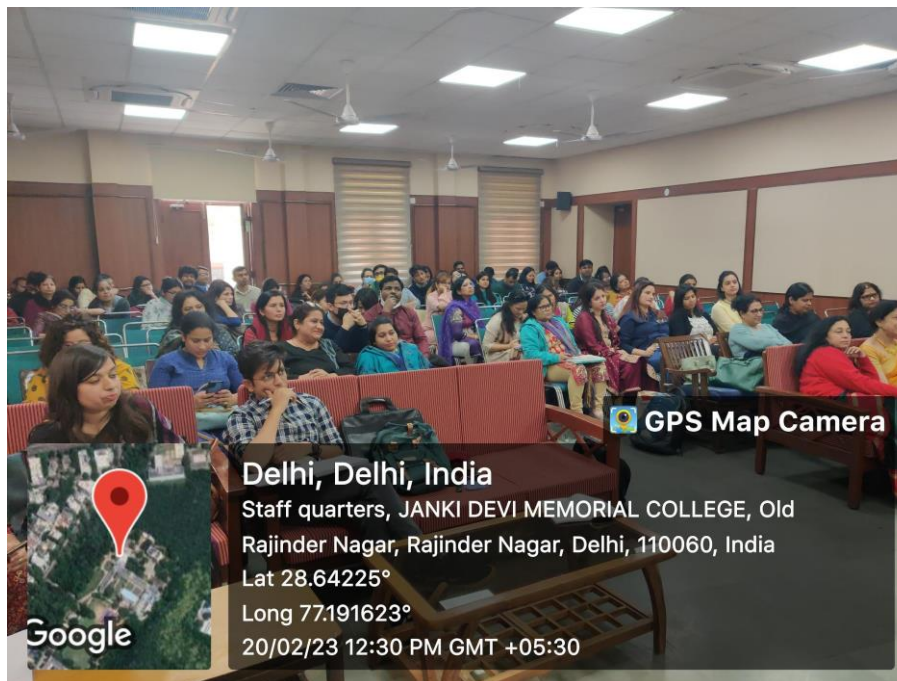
GPS Map Camera

Google

Delhi, Delhi, India

Staff quarters, JANKI DEVI MEMORIAL COLLEGE, Old Rajinder Nagar, Rajinder Nagar, Delhi, 110060, India

Lat 28.64225°

Long 77.191623°

20/02/23 12:30 PM GMT +05:30